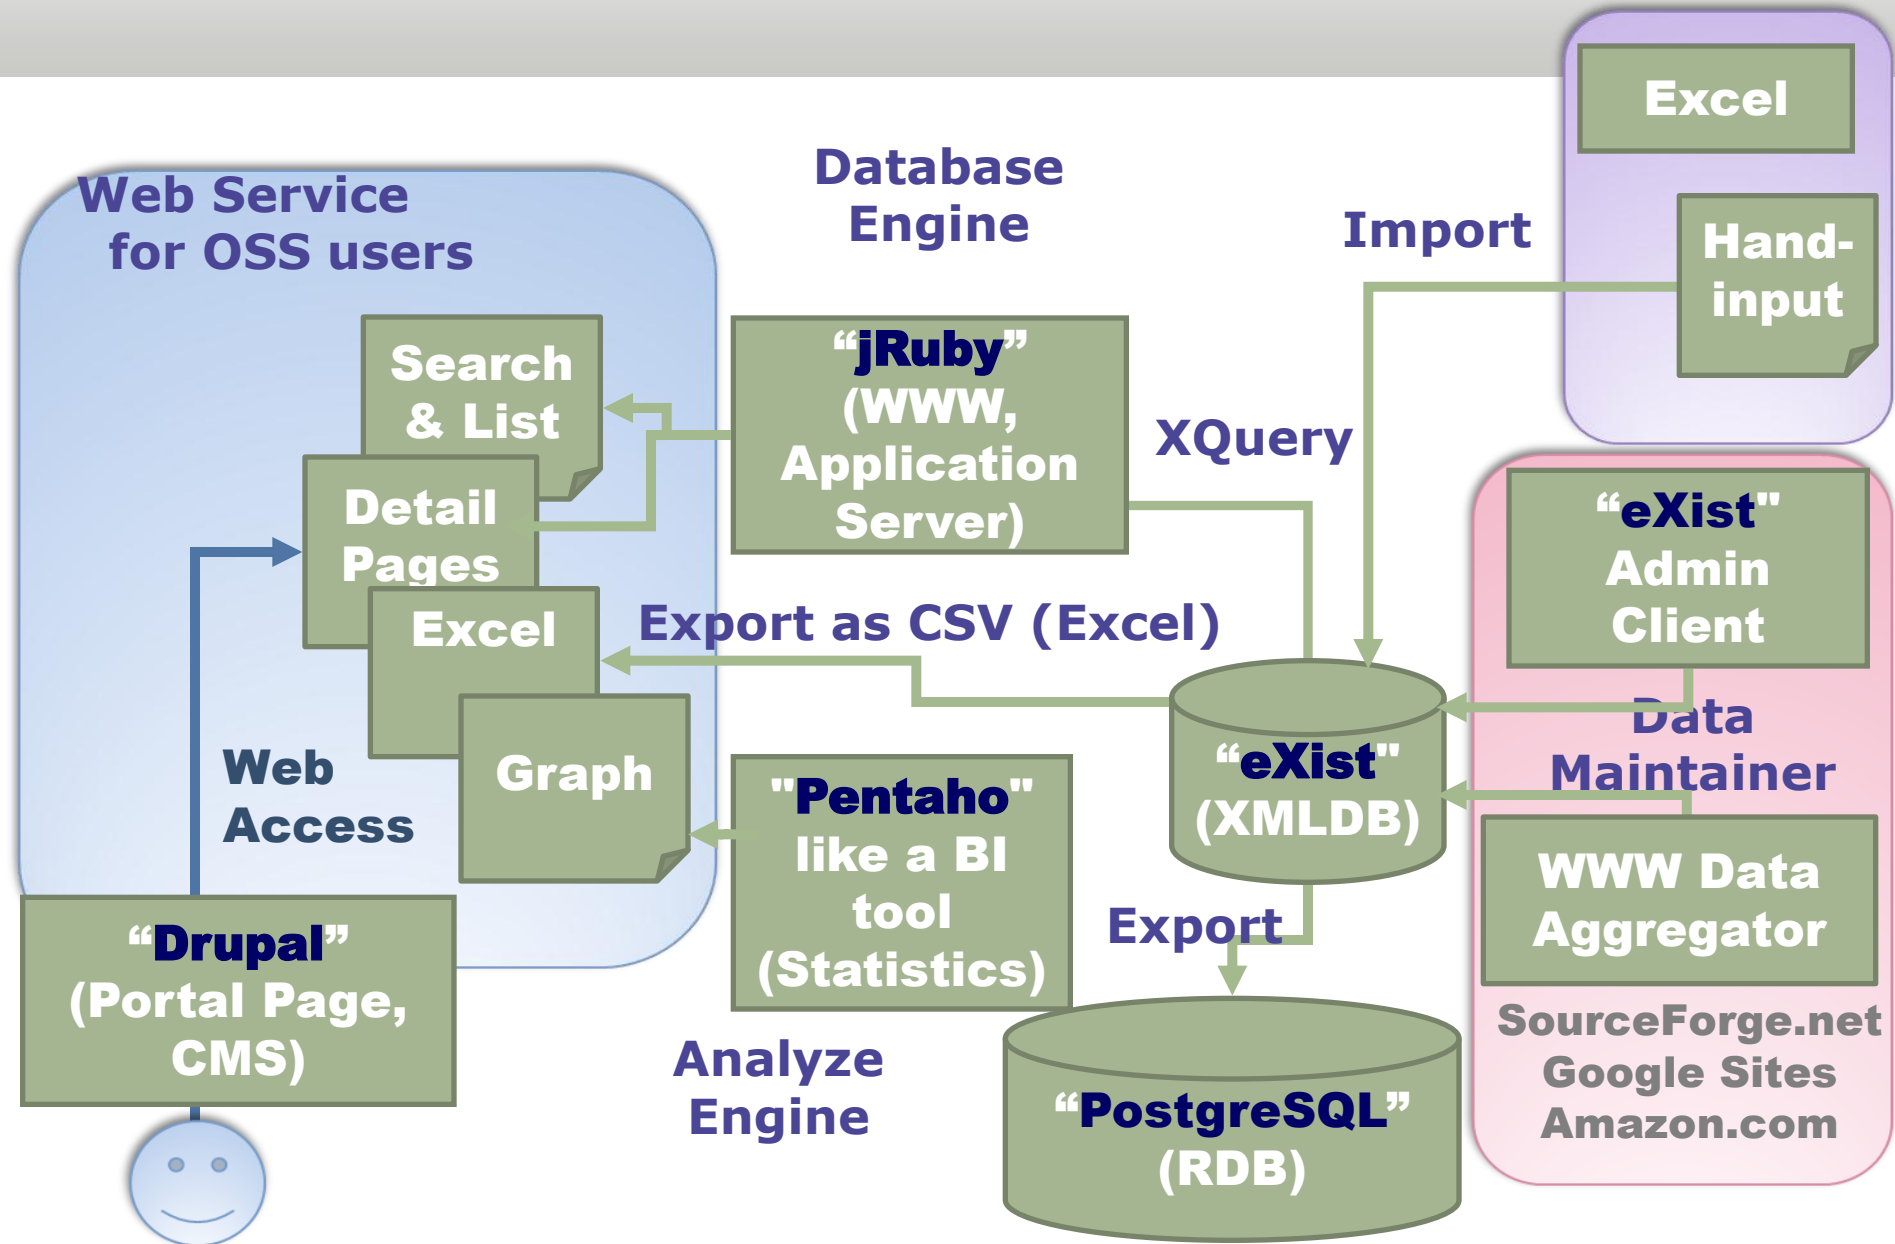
Excel

Hand-input

Database Engine

Import

Web Service for OSS users

Search & List

Detail Pages

Excel

Graph

“jRuby” (WWW, Application Server)

XQuery

“eXist" Admin Client

Data Maintainer

Export as CSV (Excel)

“eXist" (XMLDB)

Web Access

"Pentaho" like a BI tool (Statistics)

WWW Data Aggregator

Export

“Drupal” (Portal Page, CMS)

SourceForge.net
Google Sites
Amazon.com

Analyze Engine

“PostgreSQL” (RDB)